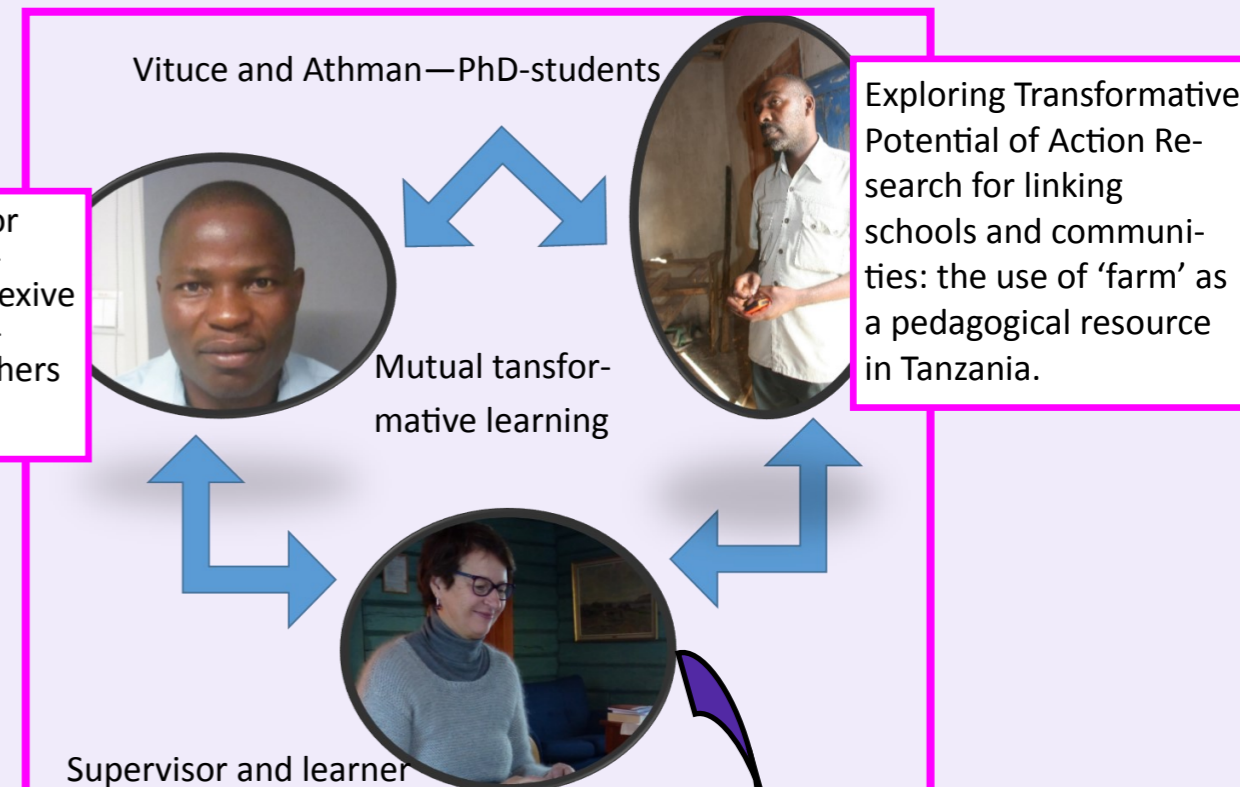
Vituce and Athman—PhD-students

or
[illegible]
exive
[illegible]
hers

Exploring Transformative Potential of Action Research for linking schools and communities: the use of 'farm' as a pedagogical resource in Tanzania.

Mutual tansformative learning

Supervisor and learner